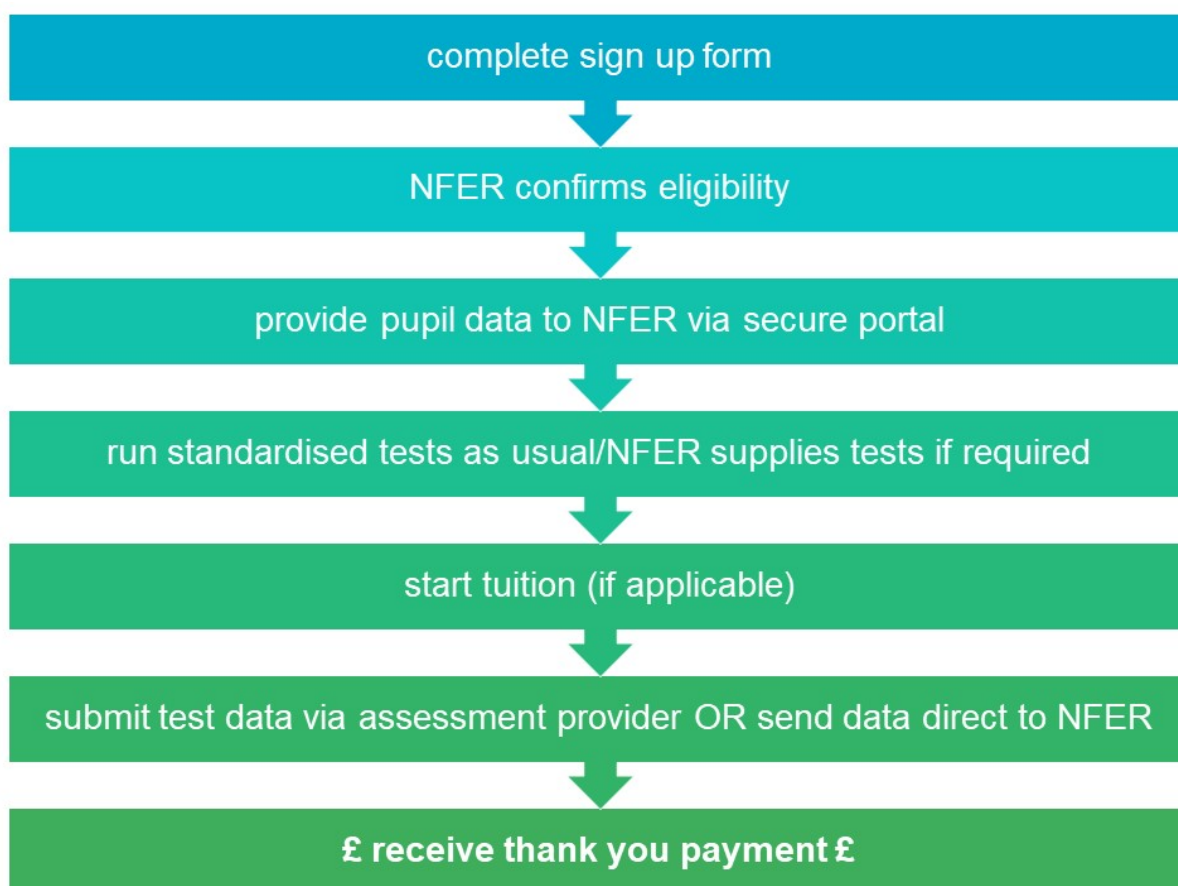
complete sign up form

NFER confirms eligibility

provide pupil data to NFER via secure portal

run standardised tests as usual/NFER supplies tests if required

start tuition (if applicable)

submit test data via assessment provider OR send data direct to NFER

£ receive thank you payment £